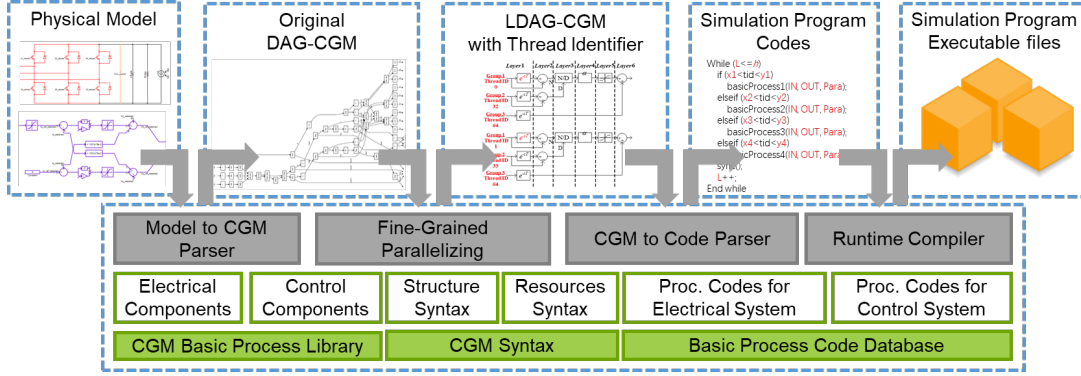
Physical Model

Original DAG-CGM

LDAG-CGM with Thread Identifier

Layer1 Layer2 Layer3 Layer4 Layer5 Layer6

Group1 Thread ID 0

Group2 Thread ID 32

Group3 Thread ID 64

Group1 Thread ID 0

Group2 Thread ID 64

Group3 Thread ID 64

N/D

N/D

D

D

Simulation Program Codes

While (L<=n)
if (x1<tid<y1)
basicProcess1(IN, OUT, Para);
elseif (x2<tid<y2)
basicProcess2(IN, OUT, Para);
elseif (x3<tid<y3)
basicProcess3(IN, OUT, Para);
elseif (x4<tid<y4)
basicProcess4(IN, OUT, Para);
sync();
L++;
End while

Simulation Program Executable files

Model to CGM Parser

Fine-Grained Parallelizing

CGM to Code Parser

Runtime Compiler

Electrical Components

Control Components

Structure Syntax

Resources Syntax

Proc. Codes for Electrical System

Proc. Codes for Control System

CGM Basic Process Library

CGM Syntax

Basic Process Code Database